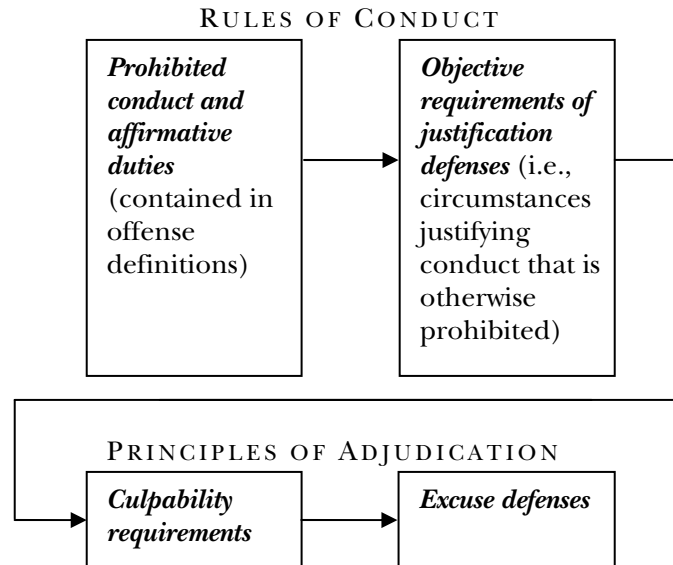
RULES OF CONDUCT

*Prohibited conduct and affirmative duties* (contained in offense definitions)

*Objective requirements of justification defenses* (i.e., circumstances justifying conduct that is otherwise prohibited)

PRINCIPLES OF ADJUDICATION

*Culpability requirements*

*Excuse defenses*